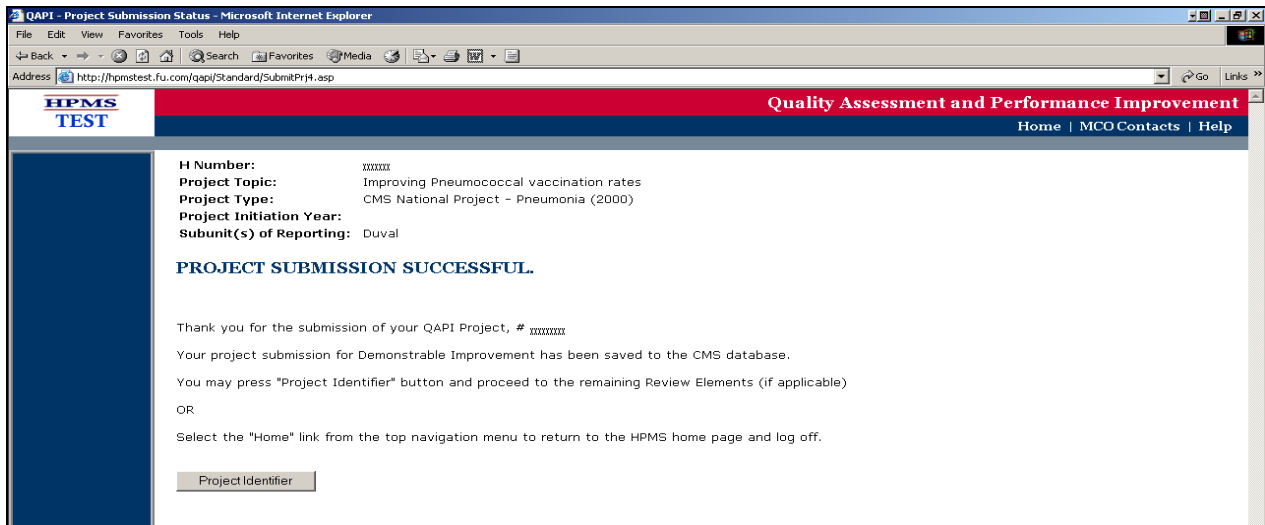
QAPI - Project Submission Status - Microsoft Internet Explorer

File Edit View Favorites Tools Help

Back Search Favorites Media

Address http://hpmstest.fu.com/qapi/Standard/SubmitPrj4.asp Go Links

HPMS TEST

Quality Assessment and Performance Improvement

Home | MCO Contacts | Help

H Number: xxxxxxx
Project Topic: Improving Pneumococcal vaccination rates
Project Type: CMS National Project - Pneumonia (2000)
Project Initiation Year:
Subunit(s) of Reporting: Duval

PROJECT SUBMISSION SUCCESSFUL.

Thank you for the submission of your QAPI Project, # xxxxxxxx

Your project submission for Demonstrable Improvement has been saved to the CMS database.

You may press "Project Identifier" button and proceed to the remaining Review Elements (if applicable)

OR

Select the "Home" link from the top navigation menu to return to the HPMS home page and log off.

Project Identifier